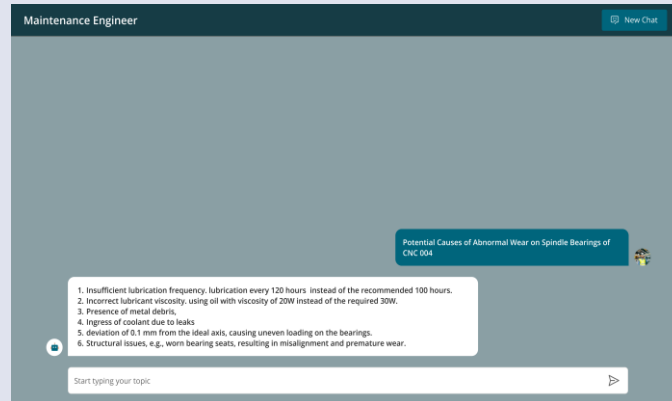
Maintenance Engineer

New Chat

Potential Causes of Abnormal Wear on Spindle Bearings of CNC 004

1. Insufficient lubrication frequency. lubrication every 120 hours instead of the recommended 100 hours.
2. Incorrect lubricant viscosity. using oil with viscosity of 20W instead of the required 30W.
3. Presence of metal debris,
4. Ingress of coolant due to leaks
5. deviation of 0.1 mm from the ideal axis, causing uneven loading on the bearings.
6. Structural issues, e.g., worn bearing seats, resulting in misalignment and premature wear.

Start typing your topic